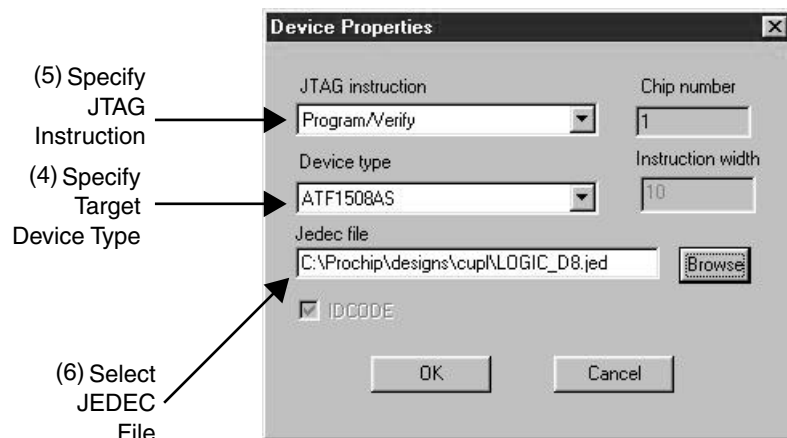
(5) Specify JTAG Instruction

(4) Specify Target Device Type

(6) Select JEDEC File

Device Properties

×

JTAG instruction

Program/Verify

Chip number

1

Device type

ATF1508AS

Instruction width

10

Jedec file

C:\Prochip\designs\cupl\LOGIC_D8.jed

Browse

IDCODE

OK

Cancel